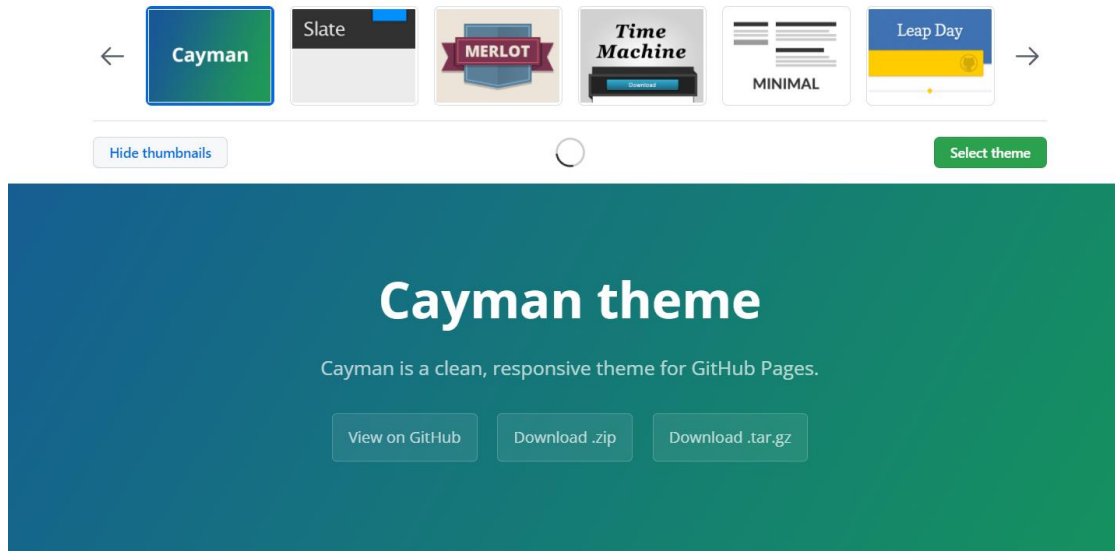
←
Cayman
Slate
MERLOT
Time Machine
Download
MINIMAL
Leap Day
→

Hide thumbnails
Select theme

Cayman theme

Cayman is a clean, responsive theme for GitHub Pages.

View on GitHub
Download .zip
Download .tar.gz